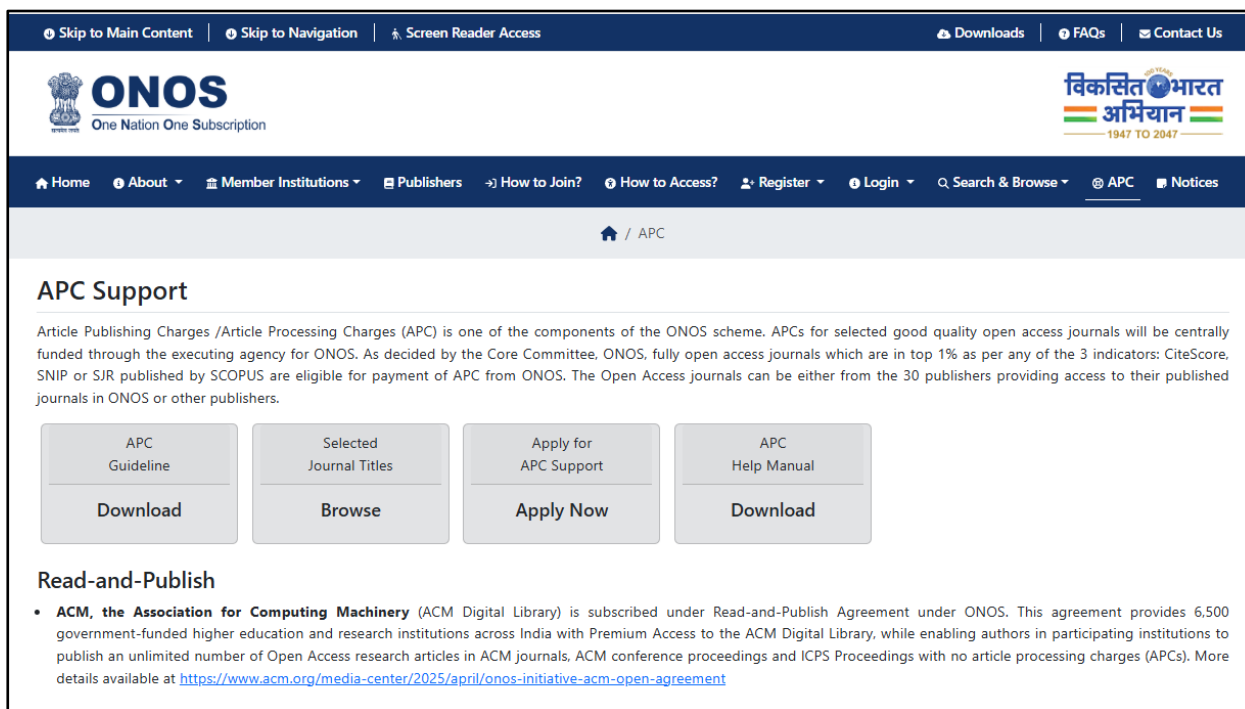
Skip to Main Content | Skip to Navigation | Screen Reader Access

Downloads | FAQs | Contact Us

ONOS
One Nation One Subscription

सत्यमेव जयते

विकसित भारत अभियान
100 YEARS
1947 TO 2047

Home | About | Member Institutions | Publishers | How to Join? | How to Access? | Register | Login | Search & Browse | APC | Notices

/ APC

APC Support

Article Publishing Charges /Article Processing Charges (APC) is one of the components of the ONOS scheme. APCs for selected good quality open access journals will be centrally funded through the executing agency for ONOS. As decided by the Core Committee, ONOS, fully open access journals which are in top 1% as per any of the 3 indicators: CiteScore, SNIP or SJR published by SCOPUS are eligible for payment of APC from ONOS. The Open Access journals can be either from the 30 publishers providing access to their published journals in ONOS or other publishers.

APC
Guideline
Download

Selected
Journal Titles
Browse

Apply for
APC Support
Apply Now

APC
Help Manual
Download

Read-and-Publish

• **ACM, the Association for Computing Machinery** (ACM Digital Library) is subscribed under Read-and-Publish Agreement under ONOS. This agreement provides 6,500 government-funded higher education and research institutions across India with Premium Access to the ACM Digital Library, while enabling authors in participating institutions to publish an unlimited number of Open Access research articles in ACM journals, ACM conference proceedings and ICPS Proceedings with no article processing charges (APCs). More details available at https://www.acm.org/media-center/2025/april/onos-initiative-acm-open-agreement